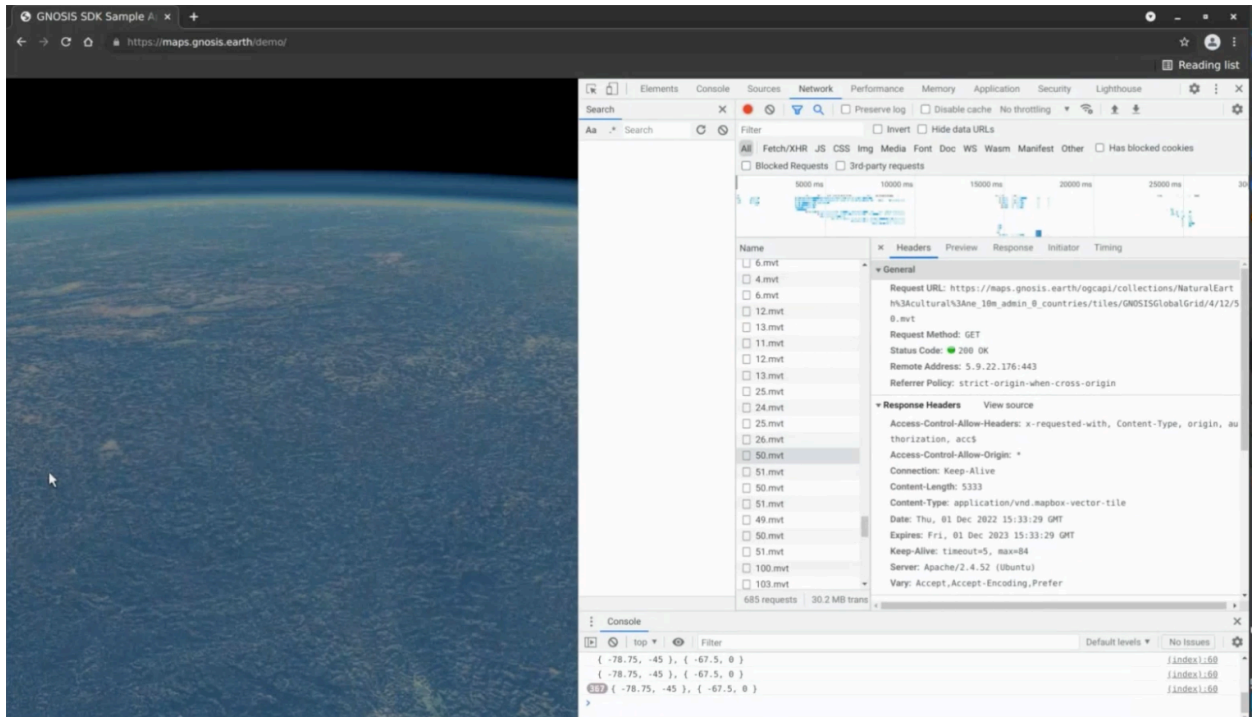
GNOSIS SDK Sample A ×  +

https://maps.gnosis.earth/demo/

Reading list

Elements Console Sources Network Performance Memory Application Security Lighthouse

Search ×

Aa .* Search

Preserve log  Disable cache  No throttling

Filter  Invert  Hide data URLs

All Fetch/XHR JS CSS Img Media Font Doc WS Wasm Manifest Other  Has blocked cookies

Blocked Requests  3rd-party requests

5000 ms 10000 ms 15000 ms 20000 ms 25000 ms

Name
6.mvt
4.mvt
6.mvt
12.mvt
13.mvt
11.mvt
12.mvt
13.mvt
25.mvt
24.mvt
25.mvt
26.mvt
50.mvt
51.mvt
50.mvt
51.mvt
49.mvt
50.mvt
51.mvt
100.mvt
103.mvt

685 requests | 30.2 MB trans

× Headers Preview Response Initiator Timing

▾ General

Request URL: https://maps.gnosis.earth/ogcapi/collections/NaturalEarth%3Acultural%3Ane_10m_admin_0_countries/tiles/GNOSISGlobalGrid/4/12/50.mvt

Request Method: GET

Status Code: 200 OK

Remote Address: 5.9.22.176:443

Referrer Policy: strict-origin-when-cross-origin

▾ Response Headers View source

Access-Control-Allow-Headers: x-requested-with, Content-Type, origin, authorization, acc$

Access-Control-Allow-Origin: *

Connection: Keep-Alive

Content-Length: 5333

Content-Type: application/vnd.mapbox-vector-tile

Date: Thu, 01 Dec 2022 15:33:29 GMT

Expires: Fri, 01 Dec 2023 15:33:29 GMT

Keep-Alive: timeout=5, max=84

Server: Apache/2.4.52 (Ubuntu)

Vary: Accept,Accept-Encoding,Prefer

Console

top ▾ Filter Default levels ▾ No Issues

{ -78.75, -45 }, { -67.5, 0 } (index):60
{ -78.75, -45 }, { -67.5, 0 } (index):60
367 { -78.75, -45 }, { -67.5, 0 } (index):60